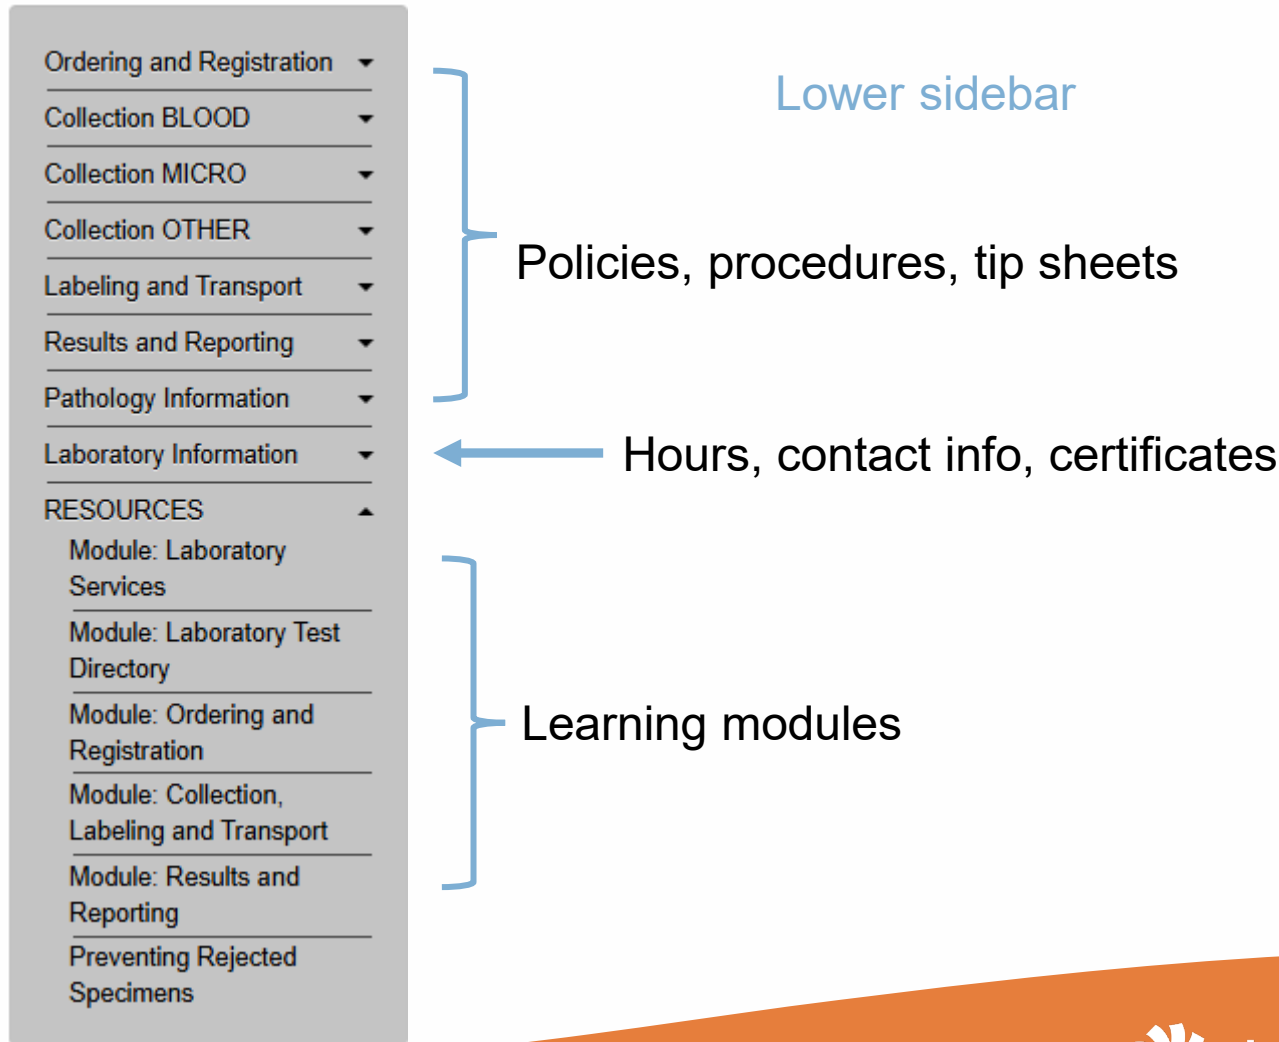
Ordering and Registration

Collection BLOOD

Collection MICRO

Collection OTHER

Labeling and Transport

Results and Reporting

Pathology Information

Laboratory Information

RESOURCES

Module: Laboratory Services

Module: Laboratory Test Directory

Module: Ordering and Registration

Module: Collection, Labeling and Transport

Module: Results and Reporting

Preventing Rejected Specimens

Lower sidebar

Policies, procedures, tip sheets

Hours, contact info, certificates

Learning modules